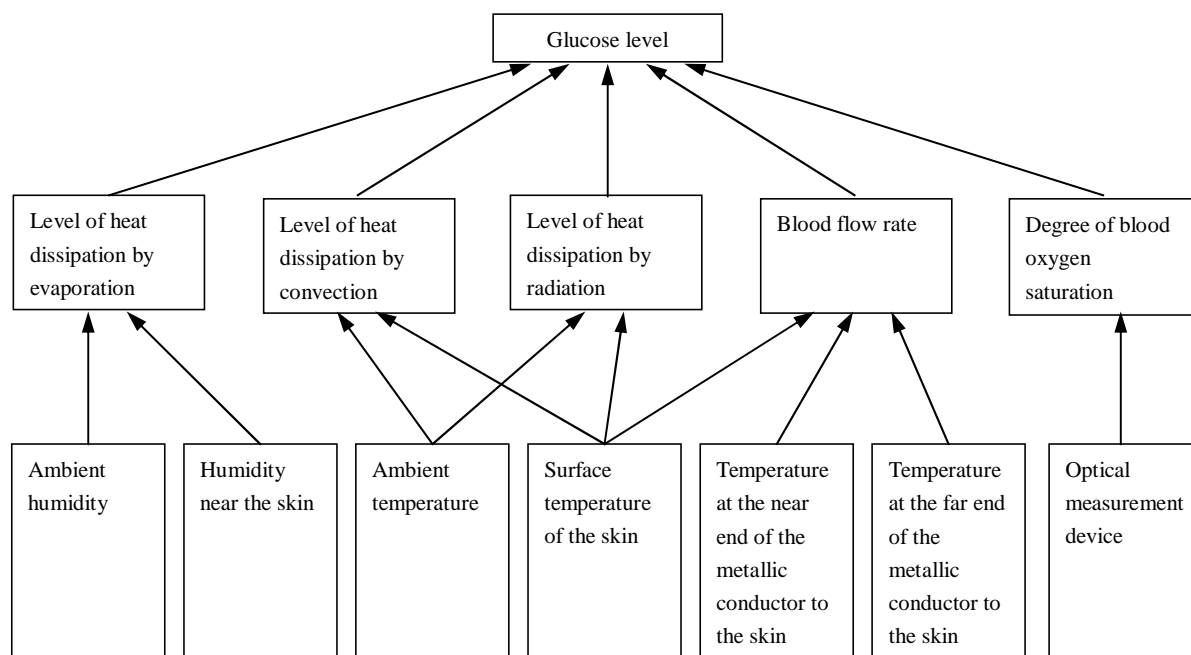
Glucose level

Level of heat dissipation by evaporation

Level of heat dissipation by convection

Level of heat dissipation by radiation

Blood flow rate

Degree of blood oxygen saturation

Ambient humidity

Humidity near the skin

Ambient temperature

Surface temperature of the skin

Temperature at the near end of the metallic conductor to the skin

Temperature at the far end of the metallic conductor to the skin

Optical measurement device